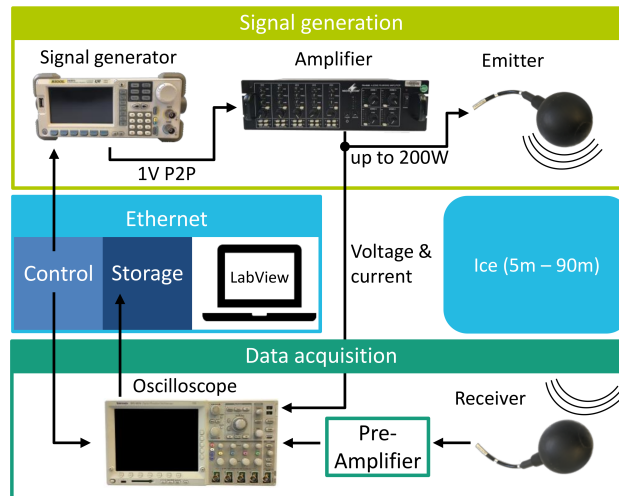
Signal generation

Signal generator

Amplifier

Emitter

1V P2P

up to 200W

Ethernet

Control

Storage

LabView

Voltage & current

Ice (5m – 90m)

Data acquisition

Oscilloscope

Receiver

Pre-Amplifier